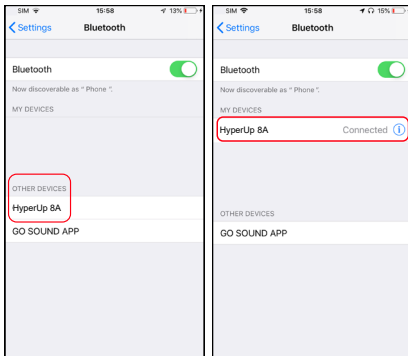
SIM 15:58 13%

Settings Bluetooth

Bluetooth

Now discoverable as " Phone ".

MY DEVICES

OTHER DEVICES

HyperUp 8A

GO SOUND APP

SIM 15:58 15%

Settings Bluetooth

Bluetooth

Now discoverable as " Phone ".

MY DEVICES

HyperUp 8A Connected

OTHER DEVICES

GO SOUND APP